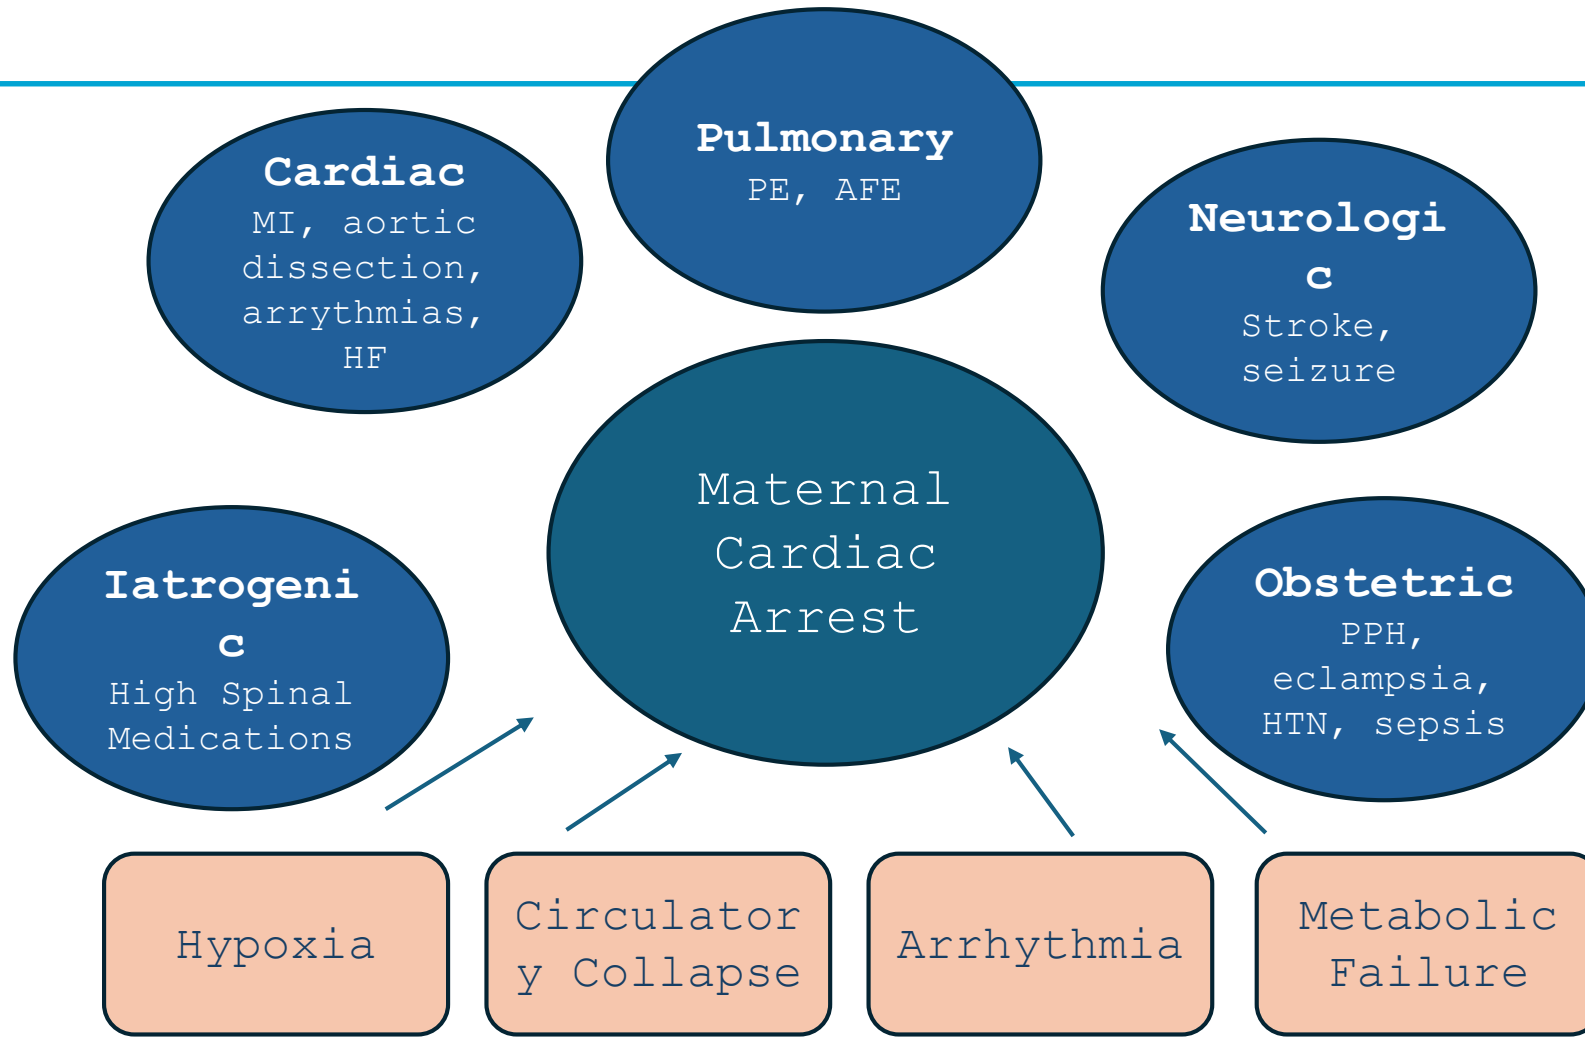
Pulmonary
PE, AFE

Cardiac
MI, aortic dissection, arrythmias, HF

Neurologic
Stroke, seizure

Maternal Cardiac Arrest

Iatrogenic
High Spinal Medications

Obstetric
PPH, eclampsia, HTN, sepsis

Hypoxia

Circulatory Collapse

Arrhythmia

Metabolic Failure